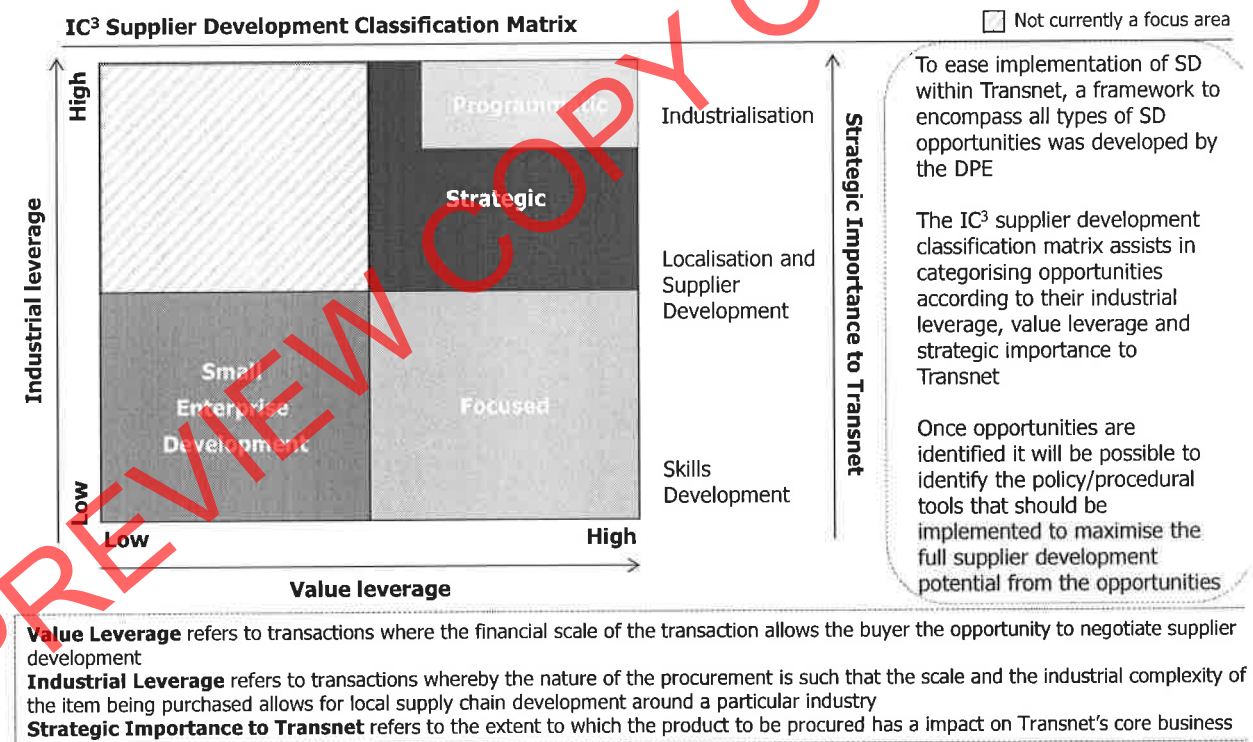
IC³ Supplier Development Classification Matrix

Not currently a focus area

High

Industrial leverage

Low

Programmatic

Strategic

Small Enterprise Development

Focused

Low

High

Value leverage

Industrialisation

Localisation and Supplier Development

Skills Development

Strategic Importance to Transnet

To ease implementation of SD within Transnet, a framework to encompass all types of SD opportunities was developed by the DPE

The IC³ supplier development classification matrix assists in categorising opportunities according to their industrial leverage, value leverage and strategic importance to Transnet

Once opportunities are identified it will be possible to identify the policy/procedural tools that should be implemented to maximise the full supplier development potential from the opportunities

PREVIEW COPY

Value Leverage refers to transactions where the financial scale of the transaction allows the buyer the opportunity to negotiate supplier development

Industrial Leverage refers to transactions whereby the nature of the procurement is such that the scale and the industrial complexity of the item being purchased allows for local supply chain development around a particular industry

Strategic Importance to Transnet refers to the extent to which the product to be procured has a impact on Transnet's core business